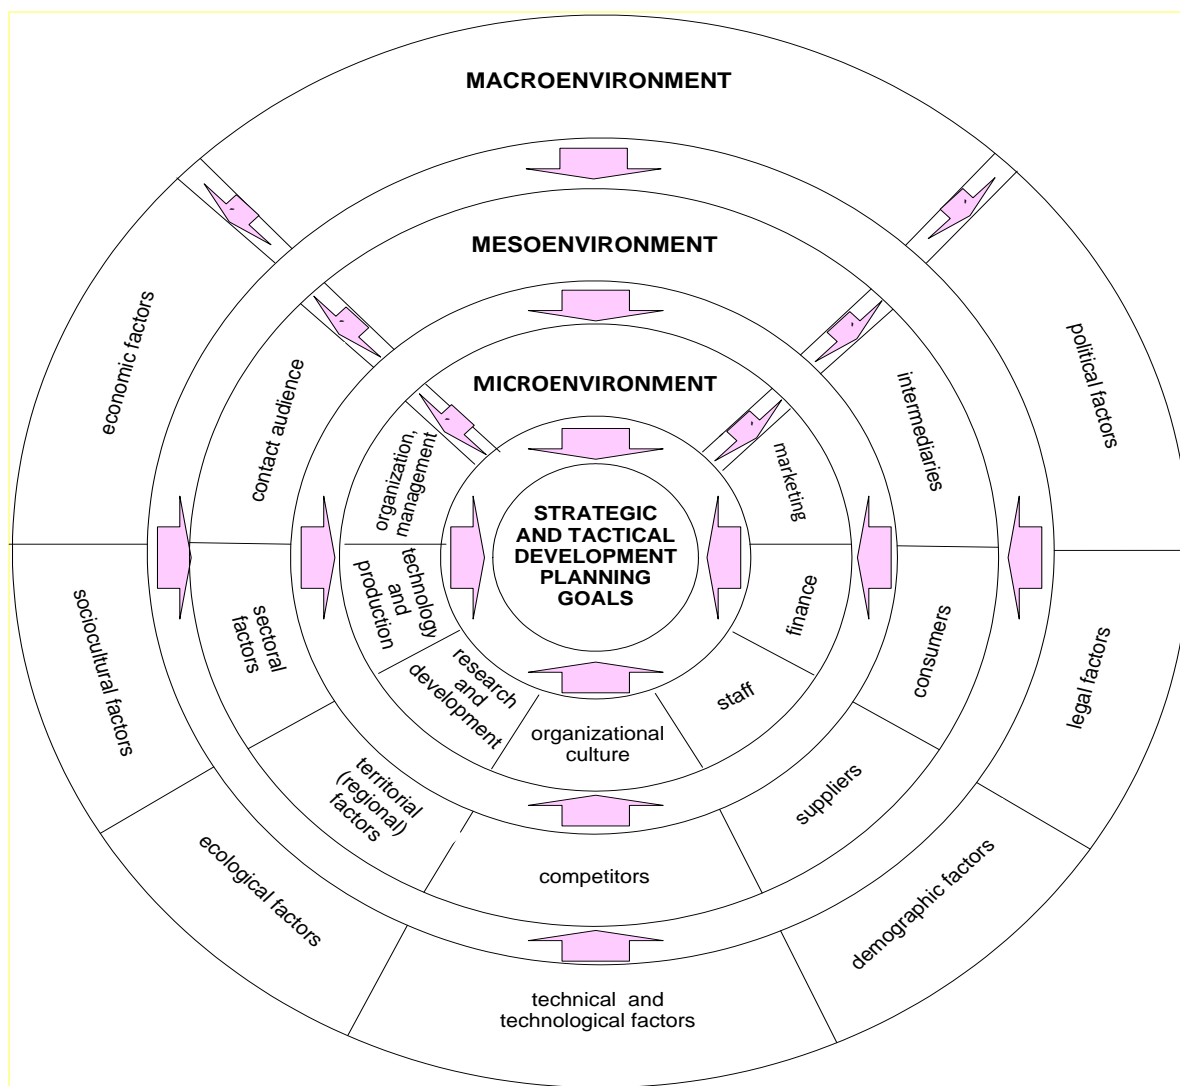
MACROENVIRONMENT

MESOENVIRONMENT

MICROENVIRONMENT

STRATEGIC AND TACTICAL DEVELOPMENT PLANNING GOALS

economic factors

political factors

sociocultural factors

legal factors

ecological factors

demographic factors

technical and technological factors

contact audience

intermediaries

sectoral factors

consumers

territorial (regional) factors

suppliers

competitors

organization, management

marketing

technology and production

finance

research and development

staff

organizational culture